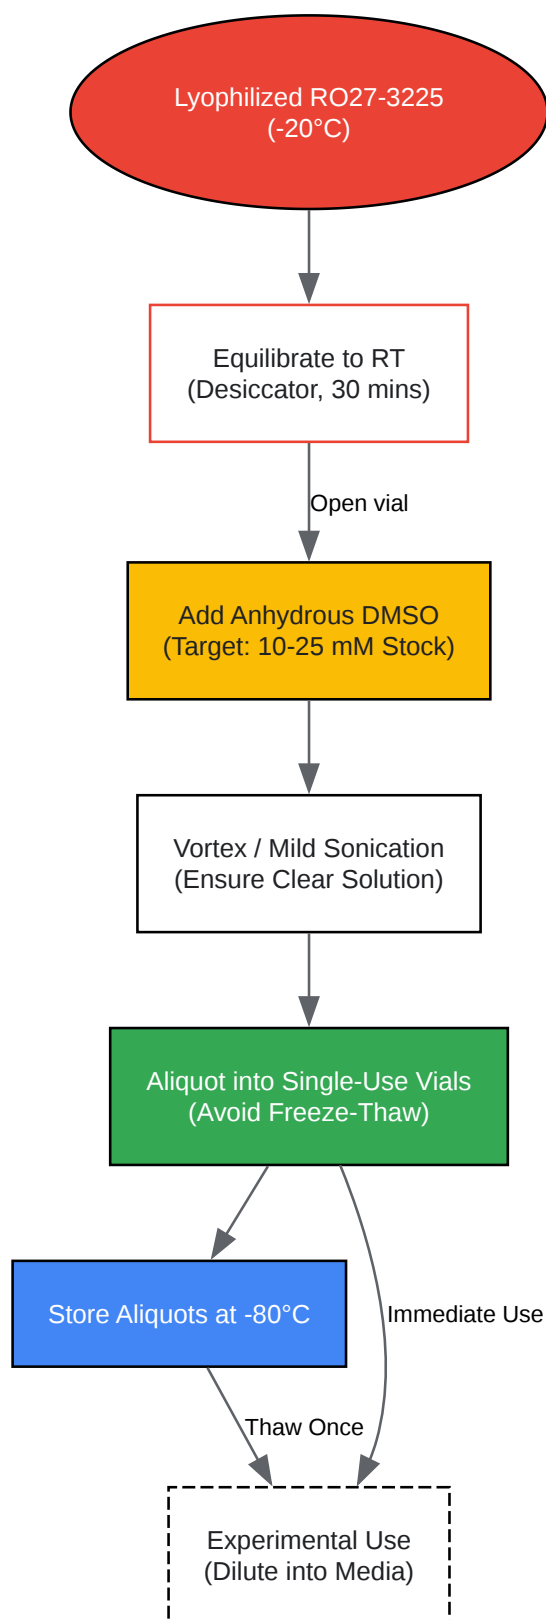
Lyophilized RO27-3225
(-20°C)

Equilibrate to RT
(Desiccator, 30 mins)

Open vial

Add Anhydrous DMSO
(Target: 10-25 mM Stock)

Vortex / Mild Sonication
(Ensure Clear Solution)

Aliquot into Single-Use Vials
(Avoid Freeze-Thaw)

Store Aliquots at -80°C

Immediate Use

Thaw Once

Experimental Use
(Dilute into Media)